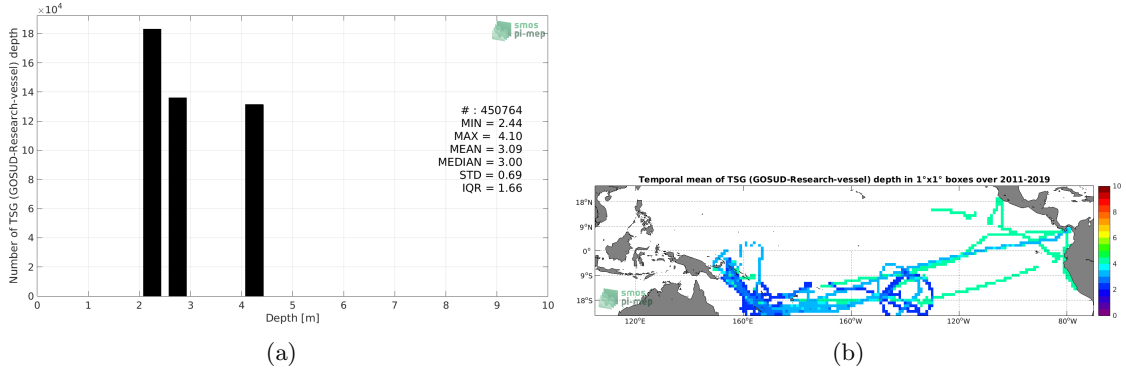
$\times10^4$

smos pi-mep

Number of TSG (GOSUD-Research-vessel) depth

18
16
14
12
10
8
6
4
2
0

# : 450764
MIN = 2.44
MAX = 4.10
MEAN = 3.09
MEDIAN = 3.00
STD = 0.69
IQR = 1.66

0 1 2 3 4 5 6 7 8 9 10

Depth [m]

(a)

Temporal mean of TSG (GOSUD-Research-vessel) depth in 1°x1° boxes over 2011-2019

18°N
9°N
0°
9°S
18°S

smos pi-mep

120°E 160°E 160°W 120°W 80°W

10
8
6
4
2
0

(b)